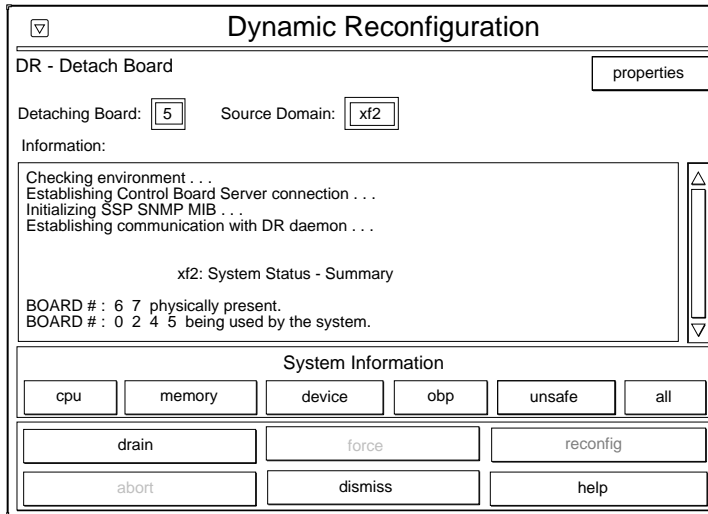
Dynamic Reconfiguration

DR - Detach Board

properties

Detaching Board: 5 Source Domain: xf2

Information:

Checking environment . . .
Establishing Control Board Server connection . . .
Initializing SSP SNMP MIB . . .
Establishing communication with DR daemon . . .

xf2: System Status - Summary

BOARD # : 6 7 physically present.
BOARD # : 0 2 4 5 being used by the system.

System Information

cpu memory device obp unsafe all

drain force reconfig

abort dismiss help